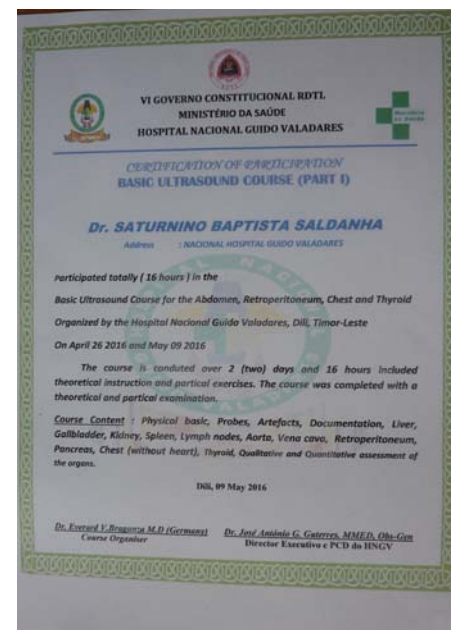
VI GOVERNO CONSTITUCIONAL RDTL
MINISTÉRIO DA SAÚDE
HOSPITAL NACIONAL GUIDO VALADARES

Ministério da Saúde

CERTIFICATION OF PARTICIPATION
BASIC ULTRASOUND COURSE (PART I)

Dr. SATURNINO BAPTISTA SALDANHA
Address : NACIONAL HOSPITAL GUIDO VALADARES

Participated totally ( 16 hours ) in the

Basic Ultrasound Course for the Abdomen, Retroperitoneum, Chest and Thyroid

Organized by the Hospital Nacional Guido Valadares, Dili, Timor-Leste

On April 26 2016 and May 09 2016

The course is conduted over 2 (two) days and 16 hours included theoretical instruction and partical exercises. The course was completed with a theoretical and partical examination.

Course Content : Physical basic, Probes, Artefacts, Documentation, Liver, Gallbladder, Kidney, Spleen, Lymph nodes, Aorta, Vena cava, Retroperitoneum, Pancreas, Chest (without heart), Thyroid, Qualitative and Quantitative assessment of the organs.

Dili, 09 May 2016

Dr. Everard V.Braganza M.D (Germany)
Course Organiser

Dr. José António G. Guterres, MMED, Obs-Gyn
Director Executivo e PCD do HNGV